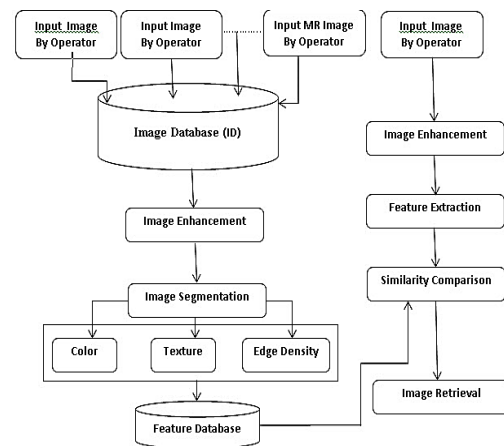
Input Image By Operator

Input Image By Operator

Input MR Image By Operator

Input Image By Operator

Image Database (ID)

Image Enhancement

Image Enhancement

Feature Extraction

Similarity Comparison

Image Segmentation

Color

Texture

Edge Density

Image Retrieval

Feature Database